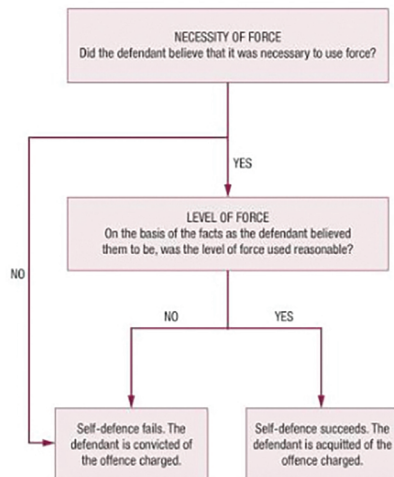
NECESSITY OF FORCE
Did the defendant believe that it was necessary to use force?

YES

LEVEL OF FORCE
On the basis of the facts as the defendant believed them to be, was the level of force used reasonable?

NO

NO

YES

Self-defence fails. The defendant is convicted of the offence charged.

Self-defence succeeds. The defendant is acquitted of the offence charged.